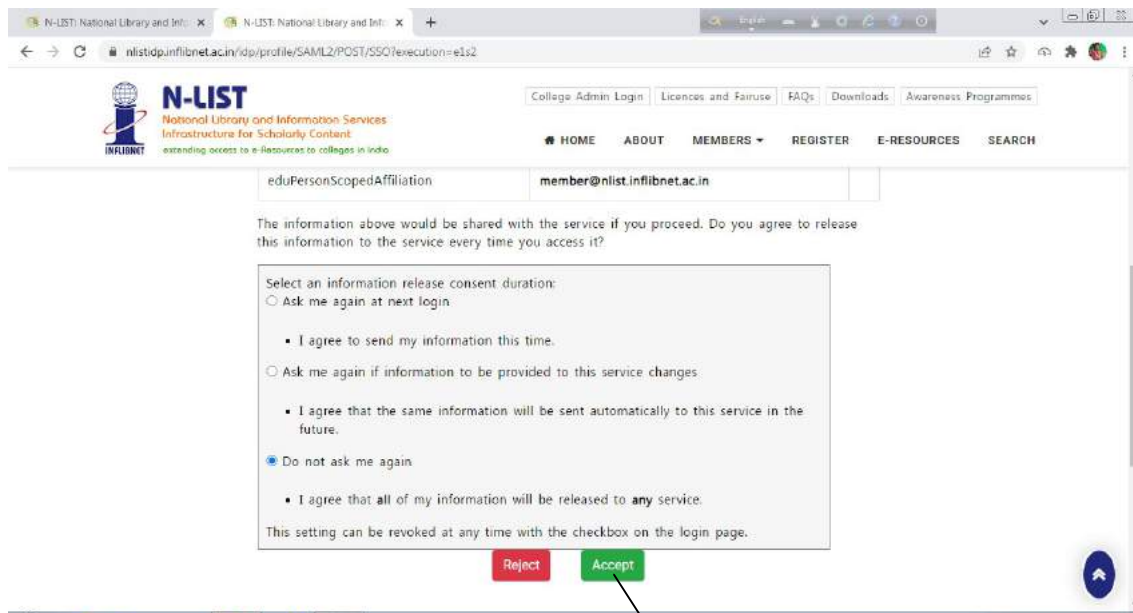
N-LIST: National Library and Info ×
N-LIST: National Library and Info ×
+

nlistidp.inflibnet.ac.in/idp/profile/SAML2/POST/SSO?execution=e1s2

N-LIST
National Library and Information Services Infrastructure for Scholarly Content
extending access to e-Resources to colleges in India
INFLIBNET

College Admin Login | Licences and Fairuse | FAQs | Downloads | Awareness Programmes

HOME ABOUT MEMBERS REGISTER E-RESOURCES SEARCH

| eduPersonScopedAffiliation | member@nlist.inflibnet.ac.in |
|---|---|

The information above would be shared with the service if you proceed. Do you agree to release this information to the service every time you access it?

Select an information release consent duration:
Ask me again at next login

• I agree to send my information this time.

Ask me again if information to be provided to this service changes

• I agree that the same information will be sent automatically to this service in the future.

Do not ask me again

• I agree that all of my information will be released to any service.

This setting can be revoked at any time with the checkbox on the login page.

Reject Accept